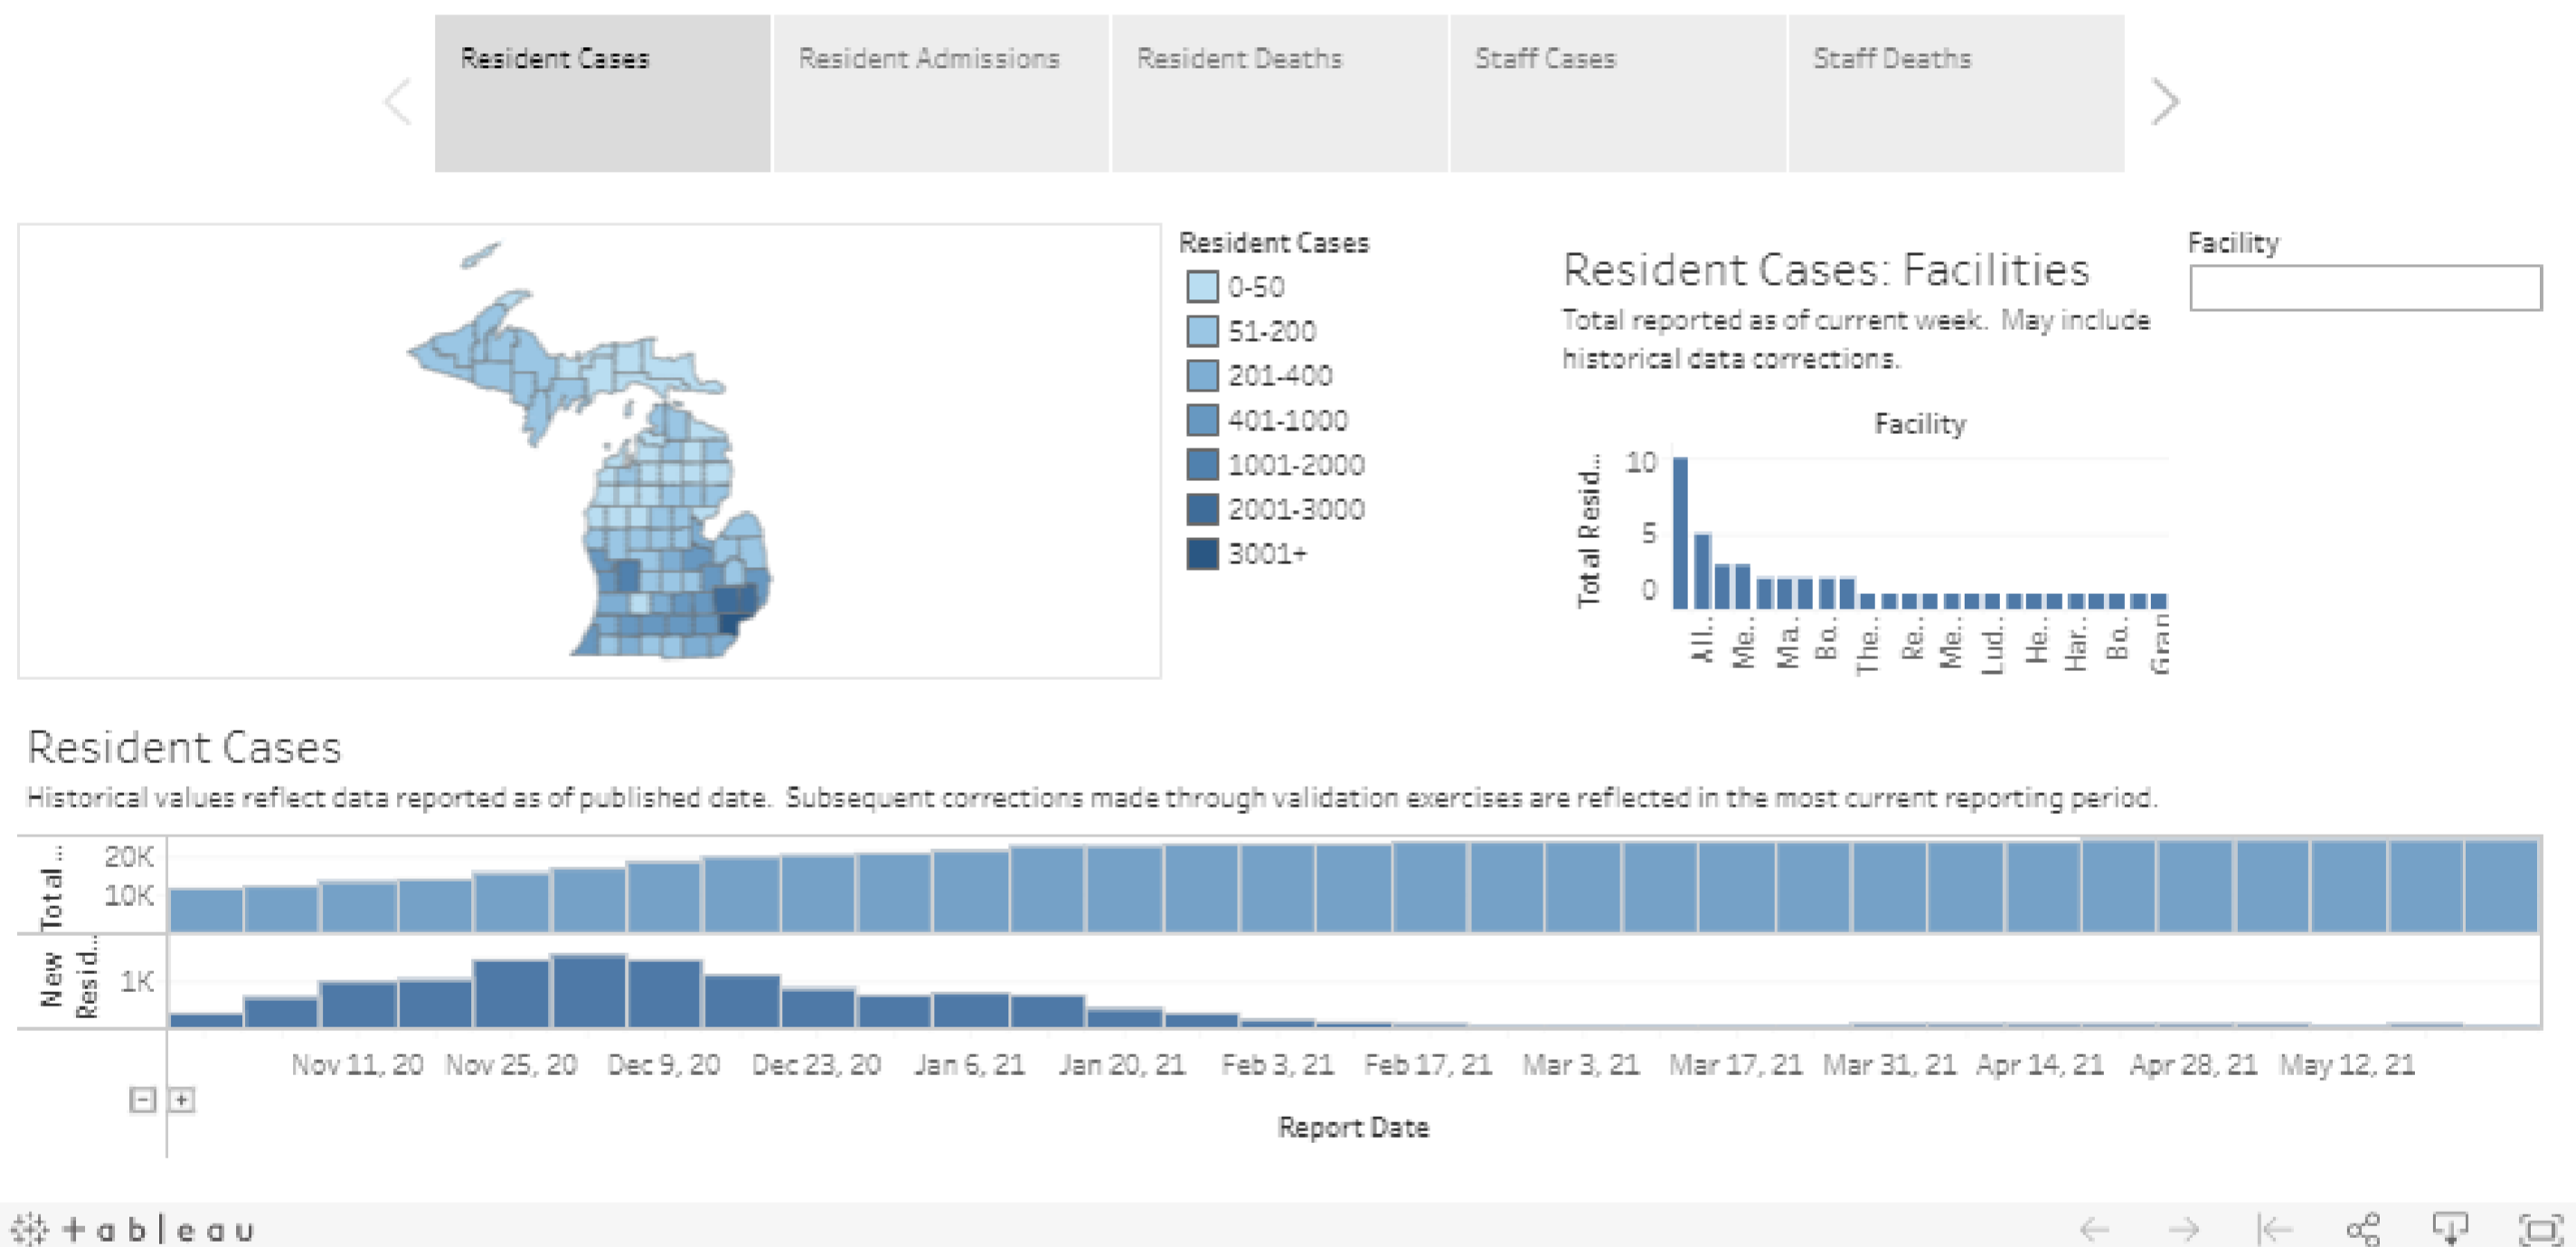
Resident Cases
Resident Admissions
Resident Deaths
Staff Cases
Staff Deaths

Resident Cases
0-50
51-200
201-400
401-1000
1001-2000
2001-3000
3001+

Resident Cases: Facilities
Total reported as of current week. May include historical data corrections.

Facility

Facility
Total Resid...
10
5
0
All.. Me.. Ma.. Bo.. The.. Re.. Me.. Lud.. He.. Har.. Bo.. Gran

Resident Cases
Historical values reflect data reported as of published date. Subsequent corrections made through validation exercises are reflected in the most current reporting period.

Total ...
20K
10K
New Resid...
1K
Nov 11, 20 Nov 25, 20 Dec 9, 20 Dec 23, 20 Jan 6, 21 Jan 20, 21 Feb 3, 21 Feb 17, 21 Mar 3, 21 Mar 17, 21 Mar 31, 21 Apr 14, 21 Apr 28, 21 May 12, 21
Report Date

+ a b | e a u